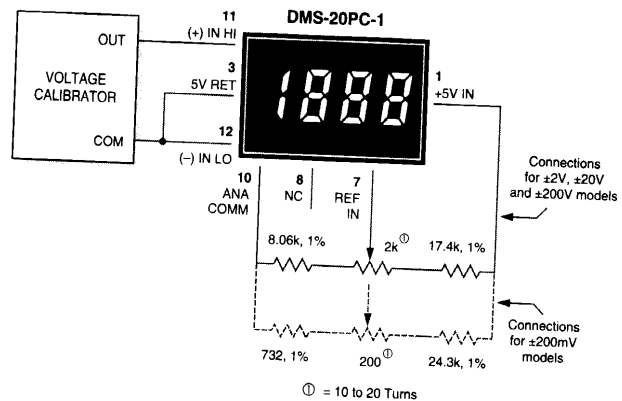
DMS-20PC-1

VOLTAGE CALIBRATOR

OUT

COM

11
(+) IN HI

3
5V RET

12
(–) IN LO

1888

1
+5V IN

10
ANA
COMM

8
NC

7
REF
IN

Connections for ±2V, ±20V and ±200V models

8.06k, 1%

2k①

17.4k, 1%

Connections for ±200mV models

732, 1%

200①

24.3k, 1%

① = 10 to 20 Turns